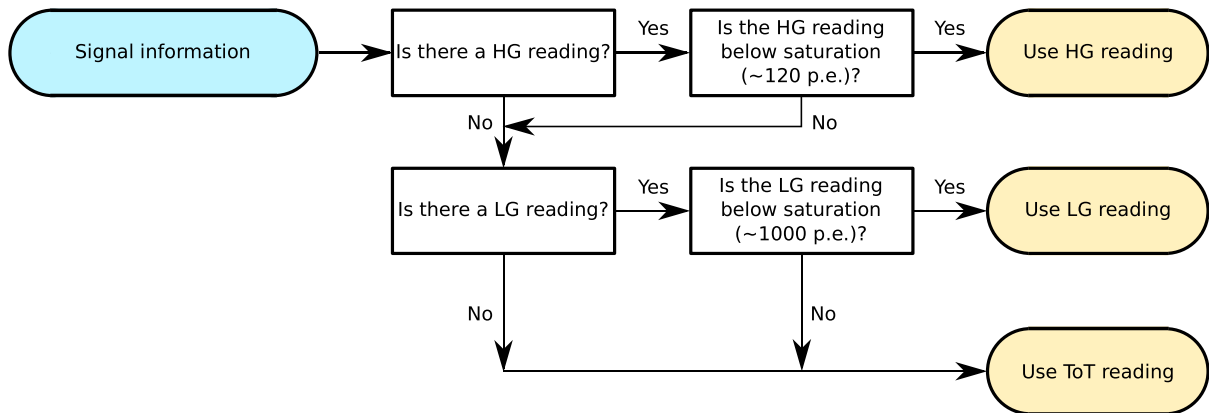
Signal information

Is there a HG reading?

Yes

Is the HG reading below saturation (~120 p.e.)?

Yes

Use HG reading

No

No

Is there a LG reading?

Yes

Is the LG reading below saturation (~1000 p.e.)?

Yes

Use LG reading

No

No

Use ToT reading